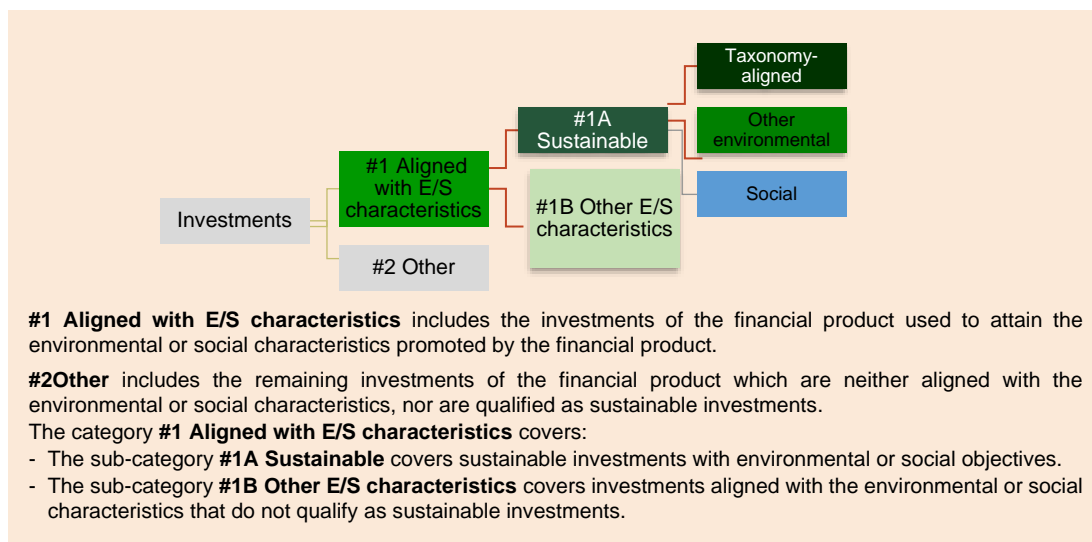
Investments

#1 Aligned with E/S characteristics

#2 Other

#1A Sustainable

#1B Other E/S characteristics

Taxonomy-aligned

Other environmental

Social

**#1 Aligned with E/S characteristics** includes the investments of the financial product used to attain the environmental or social characteristics promoted by the financial product.

**#2Other** includes the remaining investments of the financial product which are neither aligned with the environmental or social characteristics, nor are qualified as sustainable investments.

The category **#1 Aligned with E/S characteristics** covers:
- The sub-category **#1A Sustainable** covers sustainable investments with environmental or social objectives.
- The sub-category **#1B Other E/S characteristics** covers investments aligned with the environmental or social characteristics that do not qualify as sustainable investments.